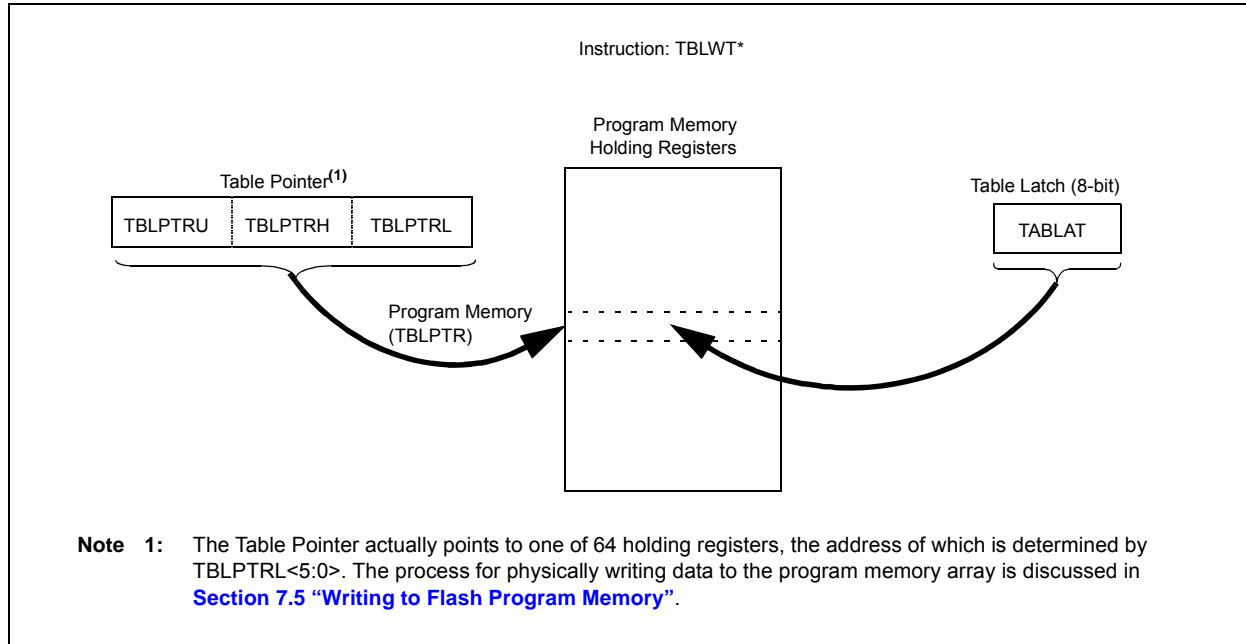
Instruction: TBLWT*

Program Memory
Holding Registers

Table Pointer$^{(1)}$

| TBLPTRU | TBLPTRH | TBLPTRL |
|---|---|---|

Table Latch (8-bit)

TABLAT

Program Memory
(TBLPTR)

**Note 1:** The Table Pointer actually points to one of 64 holding registers, the address of which is determined by TBLPTRL<5:0>. The process for physically writing data to the program memory array is discussed in **Section 7.5 "Writing to Flash Program Memory"**.